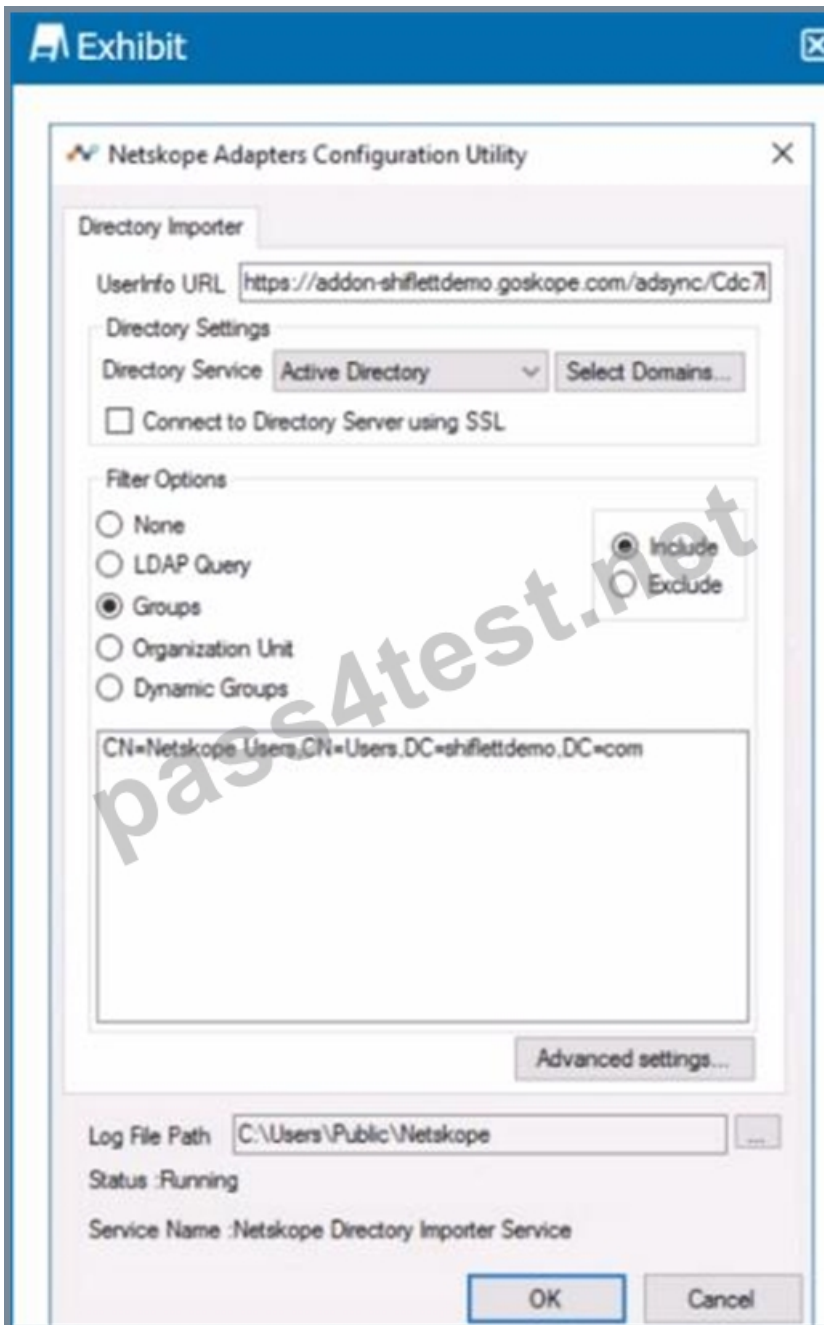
Exhibit

Netskope Adapters Configuration Utility

Directory Importer

UserInfo URL https://addon-shiflettdemo.goskope.com/adsync/Cdc7l

Directory Settings

Directory Service Active Directory

Select Domains...

Connect to Directory Server using SSL

Filter Options

None

LDAP Query

Groups

Organization Unit

Dynamic Groups

Include

Exclude

CN=Netskope Users,CN=Users,DC=shiflettdemo,DC=com

Advanced settings...

Log File Path C:\Users\Public\Netskope

...

Status :Running

Service Name :Netskope Directory Importer Service

OK

Cancel

pass4test.net